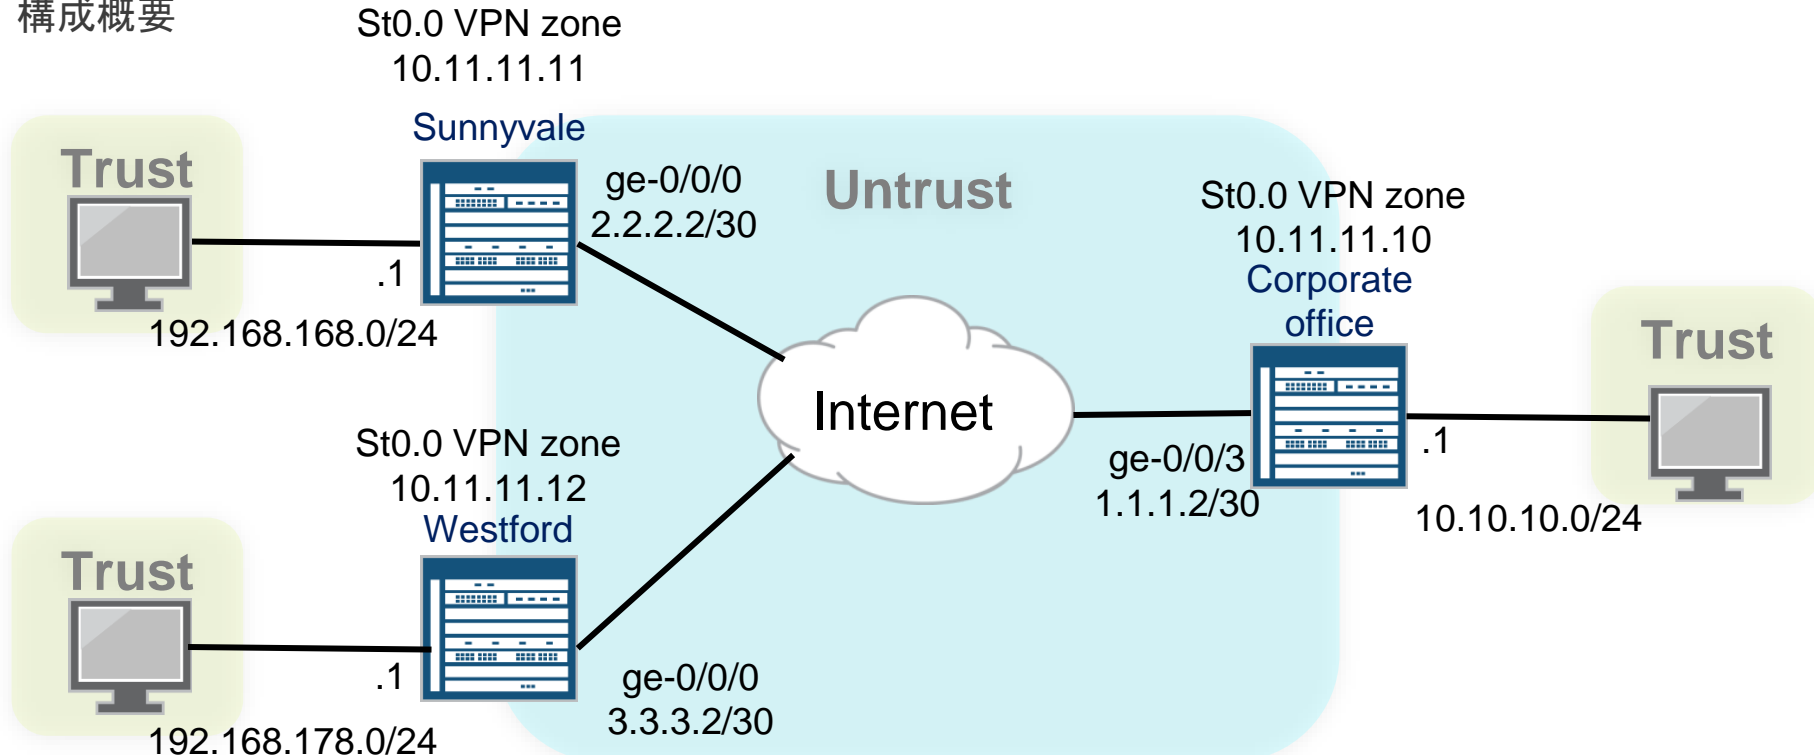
構成概要

St0.0 VPN zone
10.11.11.11

Sunnyvale

Trust

ge-0/0/0
2.2.2.2/30

Untrust

.1

192.168.168.0/24

St0.0 VPN zone
10.11.11.10

Corporate office

Trust

Internet

St0.0 VPN zone
10.11.11.12

Westford

ge-0/0/3
1.1.1.2/30

.1

10.10.10.0/24

Trust

.1

ge-0/0/0
3.3.3.2/30

192.168.178.0/24